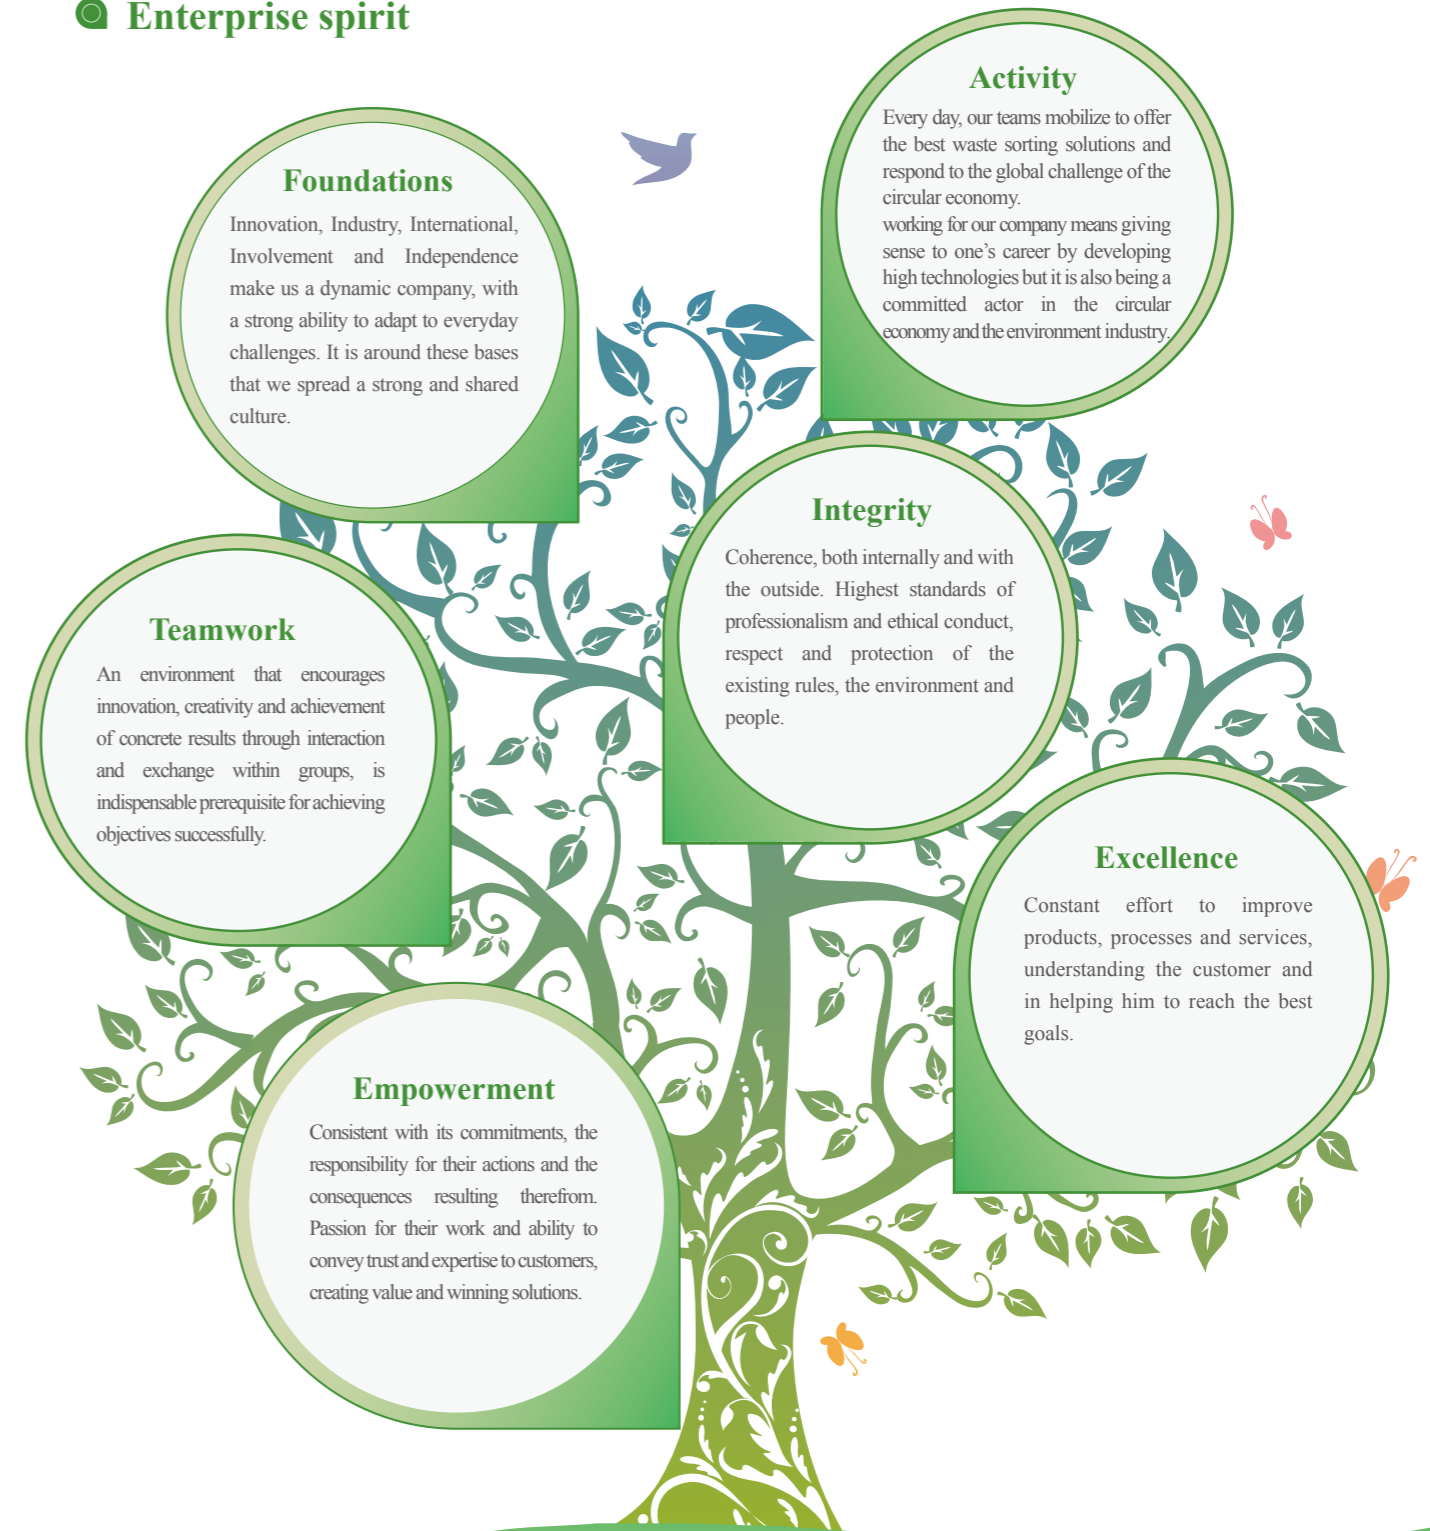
Enterprise spirit

Foundations

Innovation, Industry, International, Involvement and Independence make us a dynamic company, with a strong ability to adapt to everyday challenges. It is around these bases that we spread a strong and shared culture.

Activity

Every day, our teams mobilize to offer the best waste sorting solutions and respond to the global challenge of the circular economy.
working for our company means giving sense to one's career by developing high technologies but it is also being a committed actor in the circular economy and the environment industry.

Teamwork

An environment that encourages innovation, creativity and achievement of concrete results through interaction and exchange within groups, is indispensable prerequisite for achieving objectives successfully.

Integrity

Coherence, both internally and with the outside. Highest standards of professionalism and ethical conduct, respect and protection of the existing rules, the environment and people.

Excellence

Constant effort to improve products, processes and services, understanding the customer and in helping him to reach the best goals.

Empowerment

Consistent with its commitments, the responsibility for their actions and the consequences resulting therefrom. Passion for their work and ability to convey trust and expertise to customers, creating value and winning solutions.